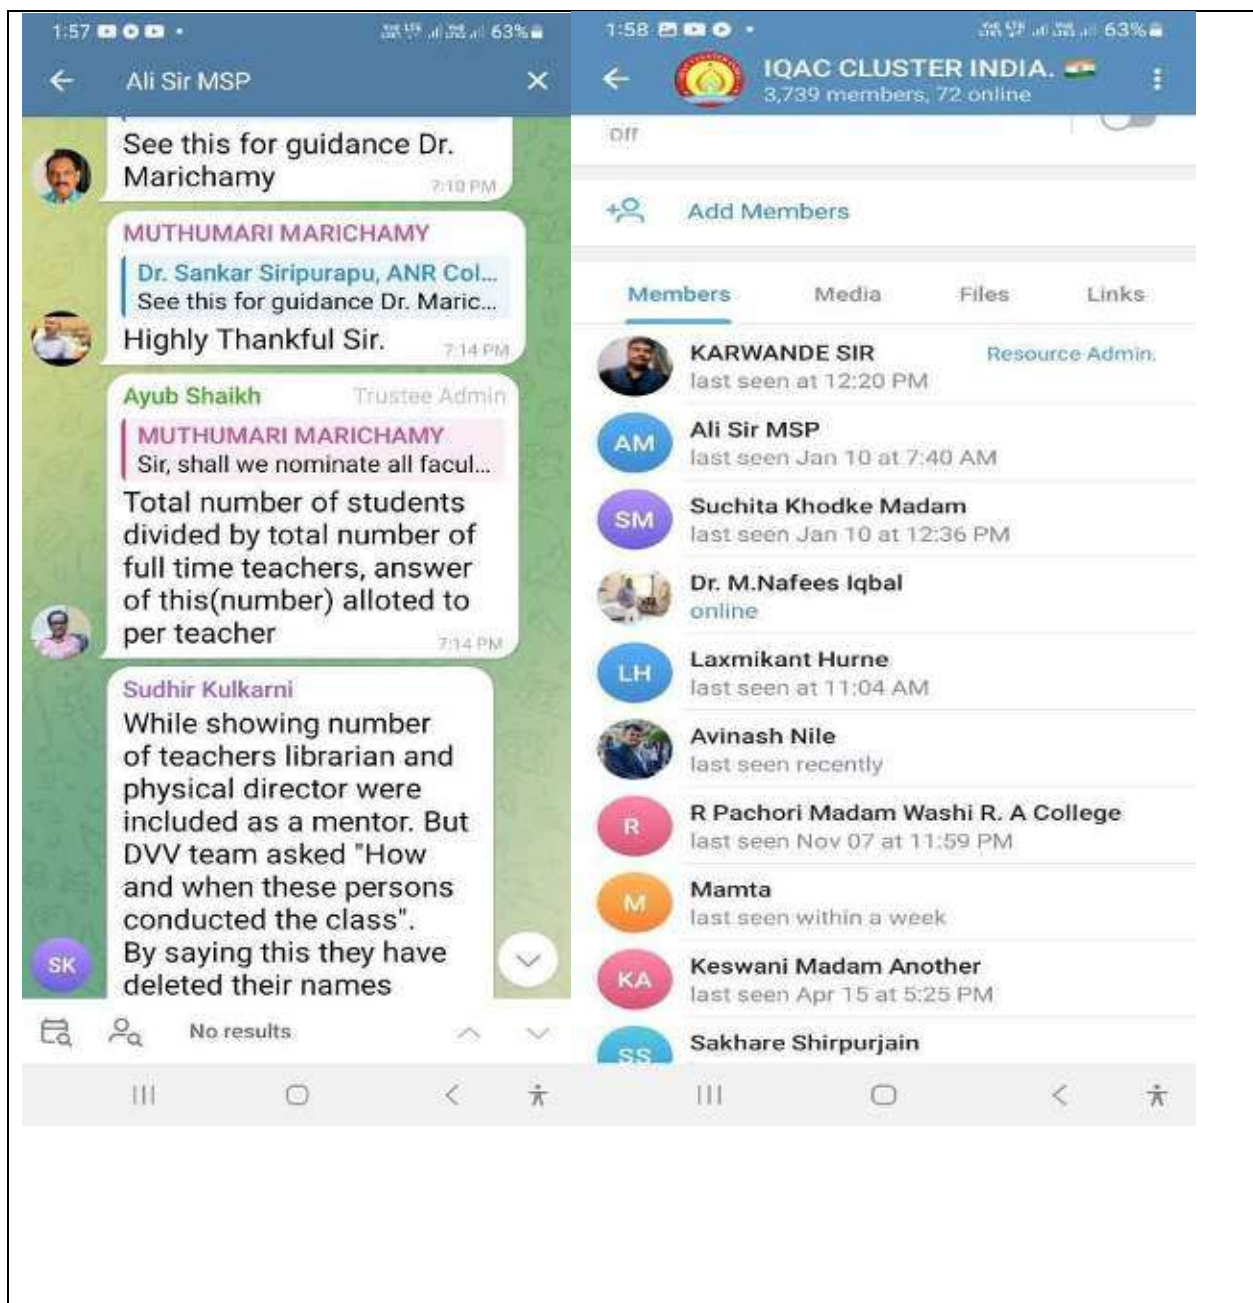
1:57 63%

Ali Sir MSP

See this for guidance Dr. Marichamy 7:10 PM

MUTHUMARI MARICHAMY
Dr. Sankar Siripurapu, ANR Col...
See this for guidance Dr. Maric...
Highly Thankful Sir. 7:14 PM

Ayub Shaikh Trustee Admin
MUTHUMARI MARICHAMY
Sir, shall we nominate all facul...
Total number of students divided by total number of full time teachers, answer of this(number) alloted to per teacher 7:14 PM

Sudhir Kulkarni
While showing number of teachers librarian and physical director were included as a mentor. But DVV team asked "How and when these persons conducted the class". By saying this they have deleted their names

SK

No results

1:58 63%

IQAC CLUSTER INDIA.
3,739 members, 72 online

Off

Add Members

Members Media Files Links

KARWANDE SIR Resource Admin.
last seen at 12:20 PM

AM Ali Sir MSP
last seen Jan 10 at 7:40 AM

SM Suchita Khodke Madam
last seen Jan 10 at 12:36 PM

Dr. M.Nafees Iqbal
online

LH Laxmikant Hurne
last seen at 11:04 AM

Avinash Nile
last seen recently

R R Pachori Madam Washi R. A College
last seen Nov 07 at 11:59 PM

M Mamta
last seen within a week

KA Keswani Madam Another
last seen Apr 15 at 5:25 PM

SS Sakhare Shirpurjain